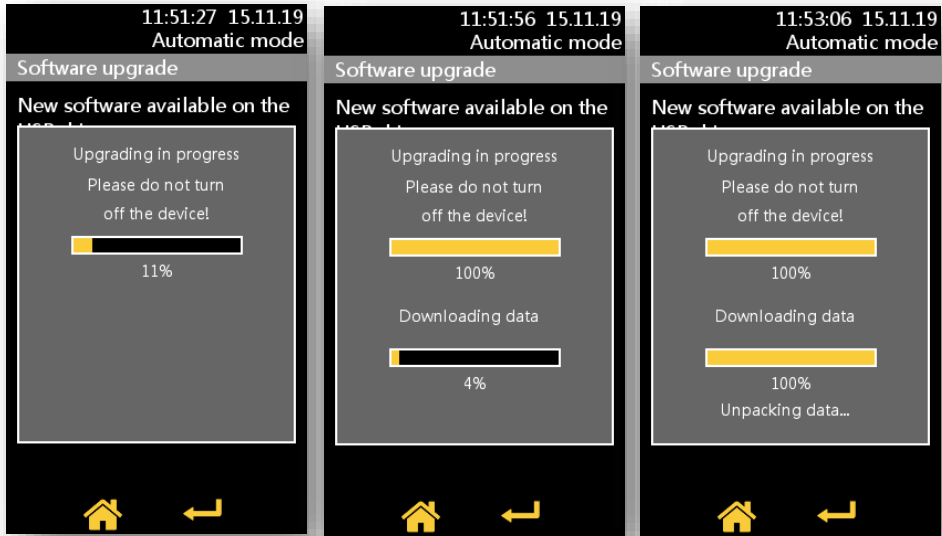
11:51:27 15.11.19
Automatic mode
Software upgrade
New software available on the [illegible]

Upgrading in progress
Please do not turn
off the device!
11%

11:51:56 15.11.19
Automatic mode
Software upgrade
New software available on the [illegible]

Upgrading in progress
Please do not turn
off the device!
100%
Downloading data
4%

11:53:06 15.11.19
Automatic mode
Software upgrade
New software available on the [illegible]

Upgrading in progress
Please do not turn
off the device!
100%
Downloading data
100%
Unpacking data...